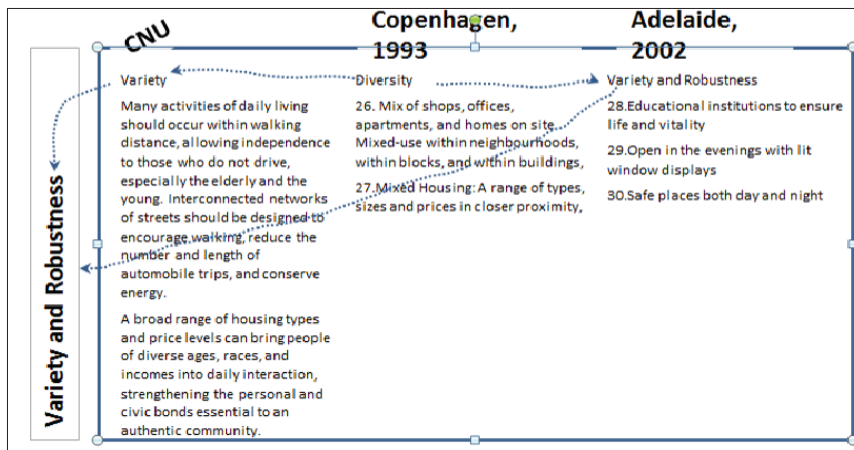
CNU

Copenhagen, 1993

Adelaide, 2002

Variety and Robustness

Variety

Many activities of daily living should occur within walking distance, allowing independence to those who do not drive, especially the elderly and the young. Interconnected networks of streets should be designed to encourage walking, reduce the number and length of automobile trips, and conserve energy.

A broad range of housing types and price levels can bring people of diverse ages, races, and incomes into daily interaction, strengthening the personal and civic bonds essential to an authentic community.

Diversity

26. Mix of shops, offices, apartments, and homes on site. Mixed-use within neighbourhoods, within blocks, and within buildings,

27. Mixed Housing: A range of types, sizes and prices in closer proximity,

Variety and Robustness

28.Educational institutions to ensure life and vitality

29.Open in the evenings with lit window displays

30.Safe places both day and night